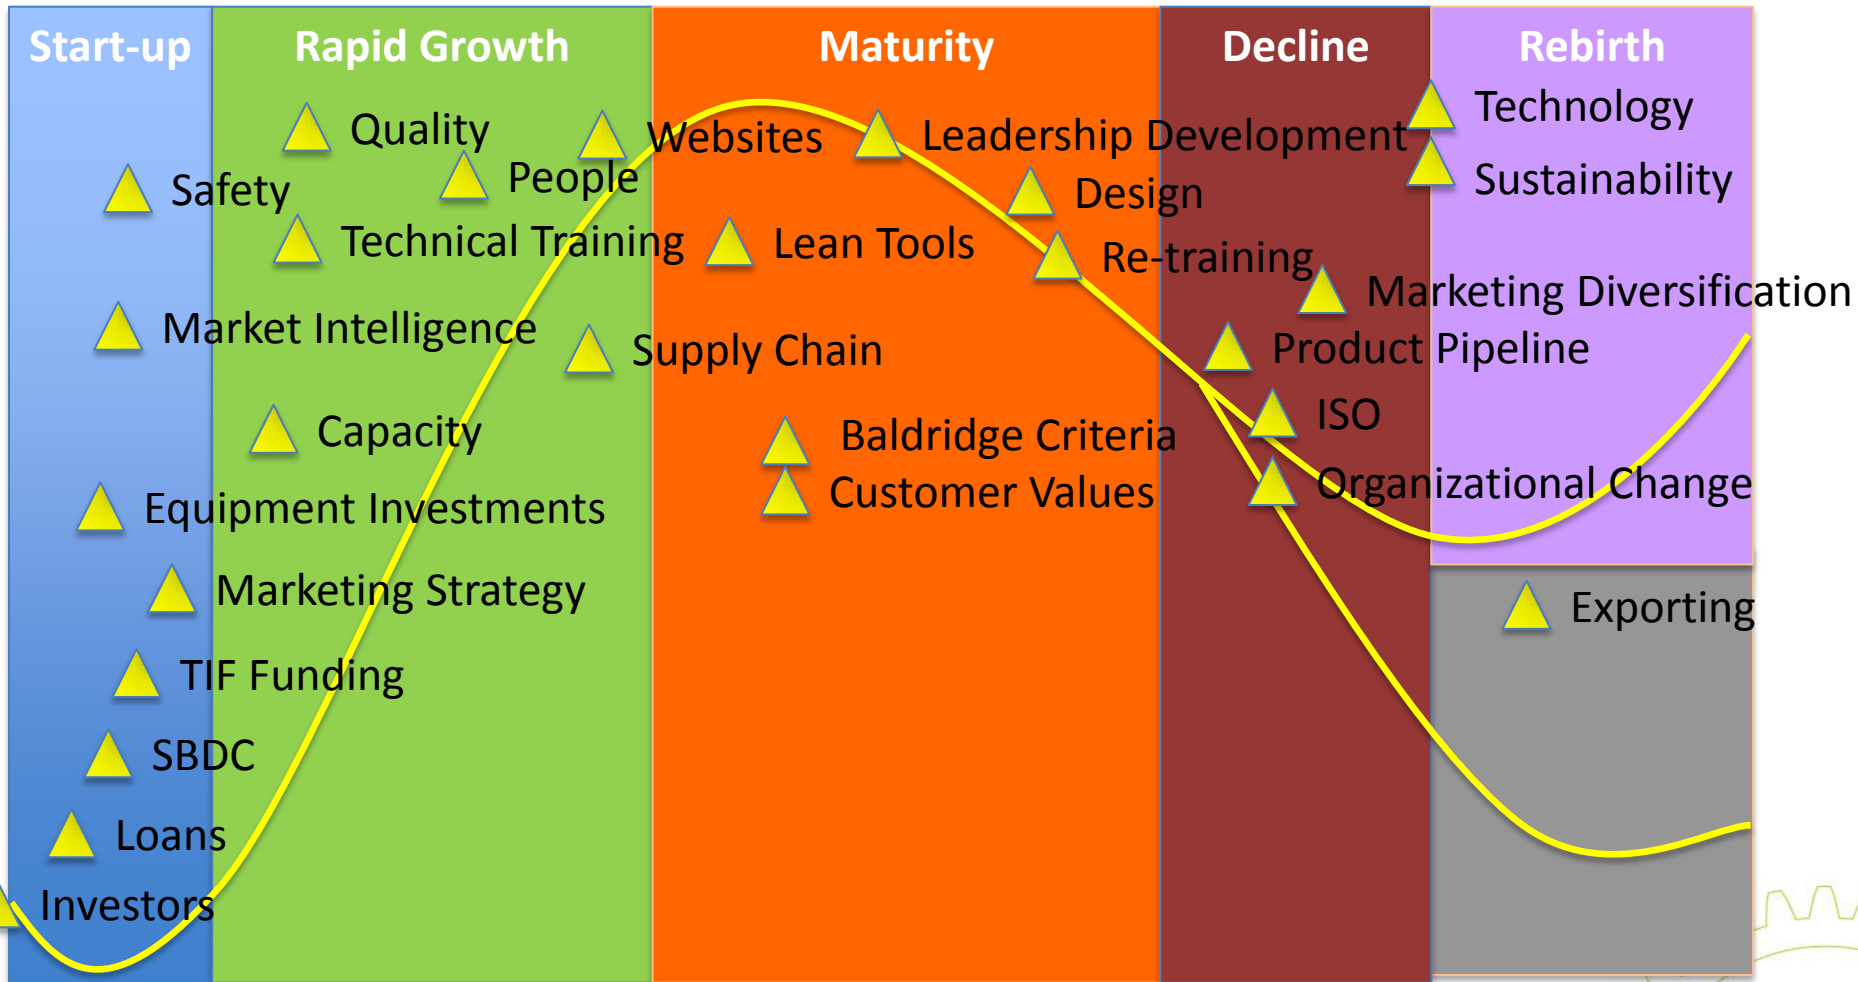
Start-up

Rapid Growth

Maturity

Decline

Rebirth

Quality

Websites

Leadership Development

Technology

Safety

People

Design

Sustainability

Technical Training

Lean Tools

Re-training

Marketing Diversification

Market Intelligence

Supply Chain

Product Pipeline

ISO

Capacity

Baldridge Criteria

Customer Values

Organizational Change

Equipment Investments

Marketing Strategy

Exporting

TIF Funding

SBDC

Loans

Investors